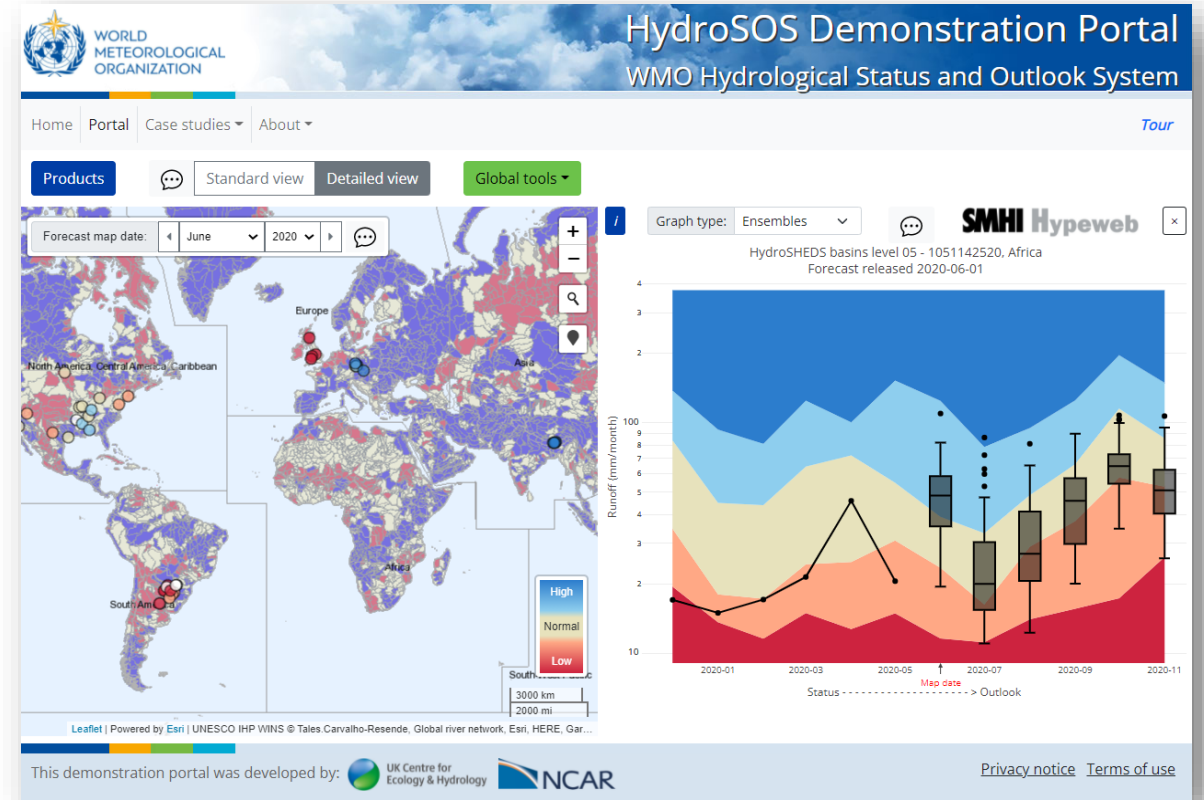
WORLD METEOROLOGICAL ORGANIZATION

HydroSOS Demonstration Portal
WMO Hydrological Status and Outlook System

Home Portal Case studies About Tour

Products Standard view Detailed view Global tools

Forecast map date: June 2020

+
−

Europe
North America, Central America, Caribbean
Asia
Africa
South America
South Pacific

High
Normal
Low

3000 km
2000 mi

Leaflet | Powered by Esri | UNESCO IHP WINS © Tales.Carvalho-Resende, Global river network, Esri, HERE, Gar...

i Graph type: Ensembles

SMHI Hypeweb

×

HydroSHEDS basins level 05 - 1051142520, Africa
Forecast released 2020-06-01

Runoff (mm/month)

4
3
2
100
9
8
7
6
5
4
3
2
10

2020-01 2020-03 2020-05 2020-07 2020-09 2020-11
Map date
Status - - - - - - - - - - - - - - - - - - - > Outlook

This demonstration portal was developed by: UK Centre for Ecology & Hydrology NCAR

Privacy notice Terms of use